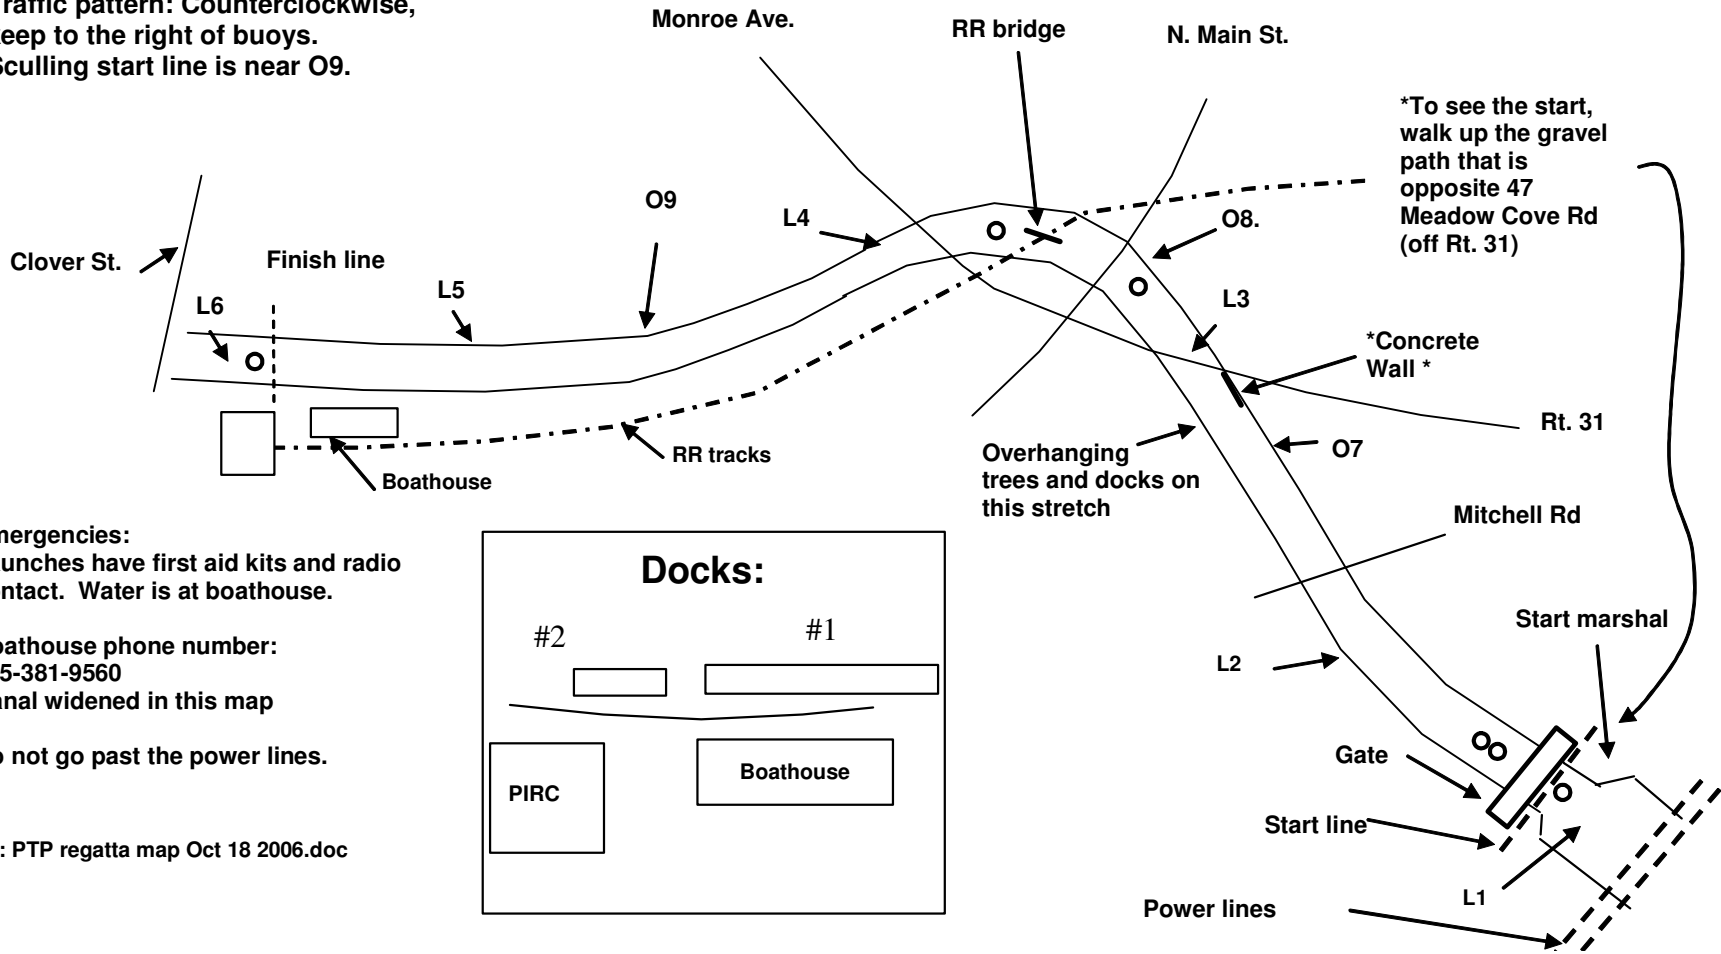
raffic pattern: Counterclockwise, eep to the right of buoys. Sculling start line is near O9.

Monroe Ave.

RR bridge

N. Main St.

*To see the start, walk up the gravel path that is opposite 47 Meadow Cove Rd (off Rt. 31)

O9

L4

O8.

Clover St.

Finish line

L5

L6

L3

*Concrete Wall *

Rt. 31

Boathouse

RR tracks

Overhanging trees and docks on this stretch

O7

Mitchell Rd

nergencies: unches have first aid kits and radio ntact. Water is at boathouse.

oathouse phone number: 5-381-9560 anal widened in this map

o not go past the power lines.

: PTP regatta map Oct 18 2006.doc

Docks:

#2

#1

PIRC

Boathouse

L2

Start marshal

Gate

Start line

L1

Power lines